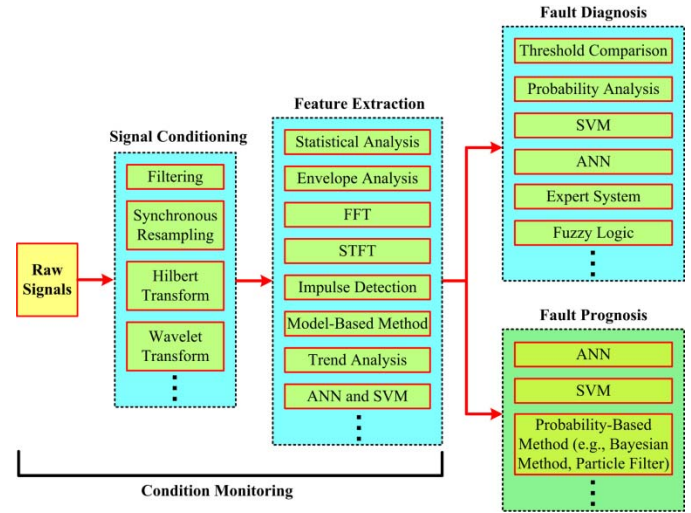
Raw Signals

Signal Conditioning

Filtering

Synchronous Resampling

Hilbert Transform

Wavelet Transform

⋮

Feature Extraction

Statistical Analysis

Envelope Analysis

FFT

STFT

Impulse Detection

Model-Based Method

Trend Analysis

ANN and SVM

⋮

Fault Diagnosis

Threshold Comparison

Probability Analysis

SVM

ANN

Expert System

Fuzzy Logic

⋮

Fault Prognosis

ANN

SVM

Probability-Based Method (e.g., Bayesian Method, Particle Filter)

⋮

Condition Monitoring